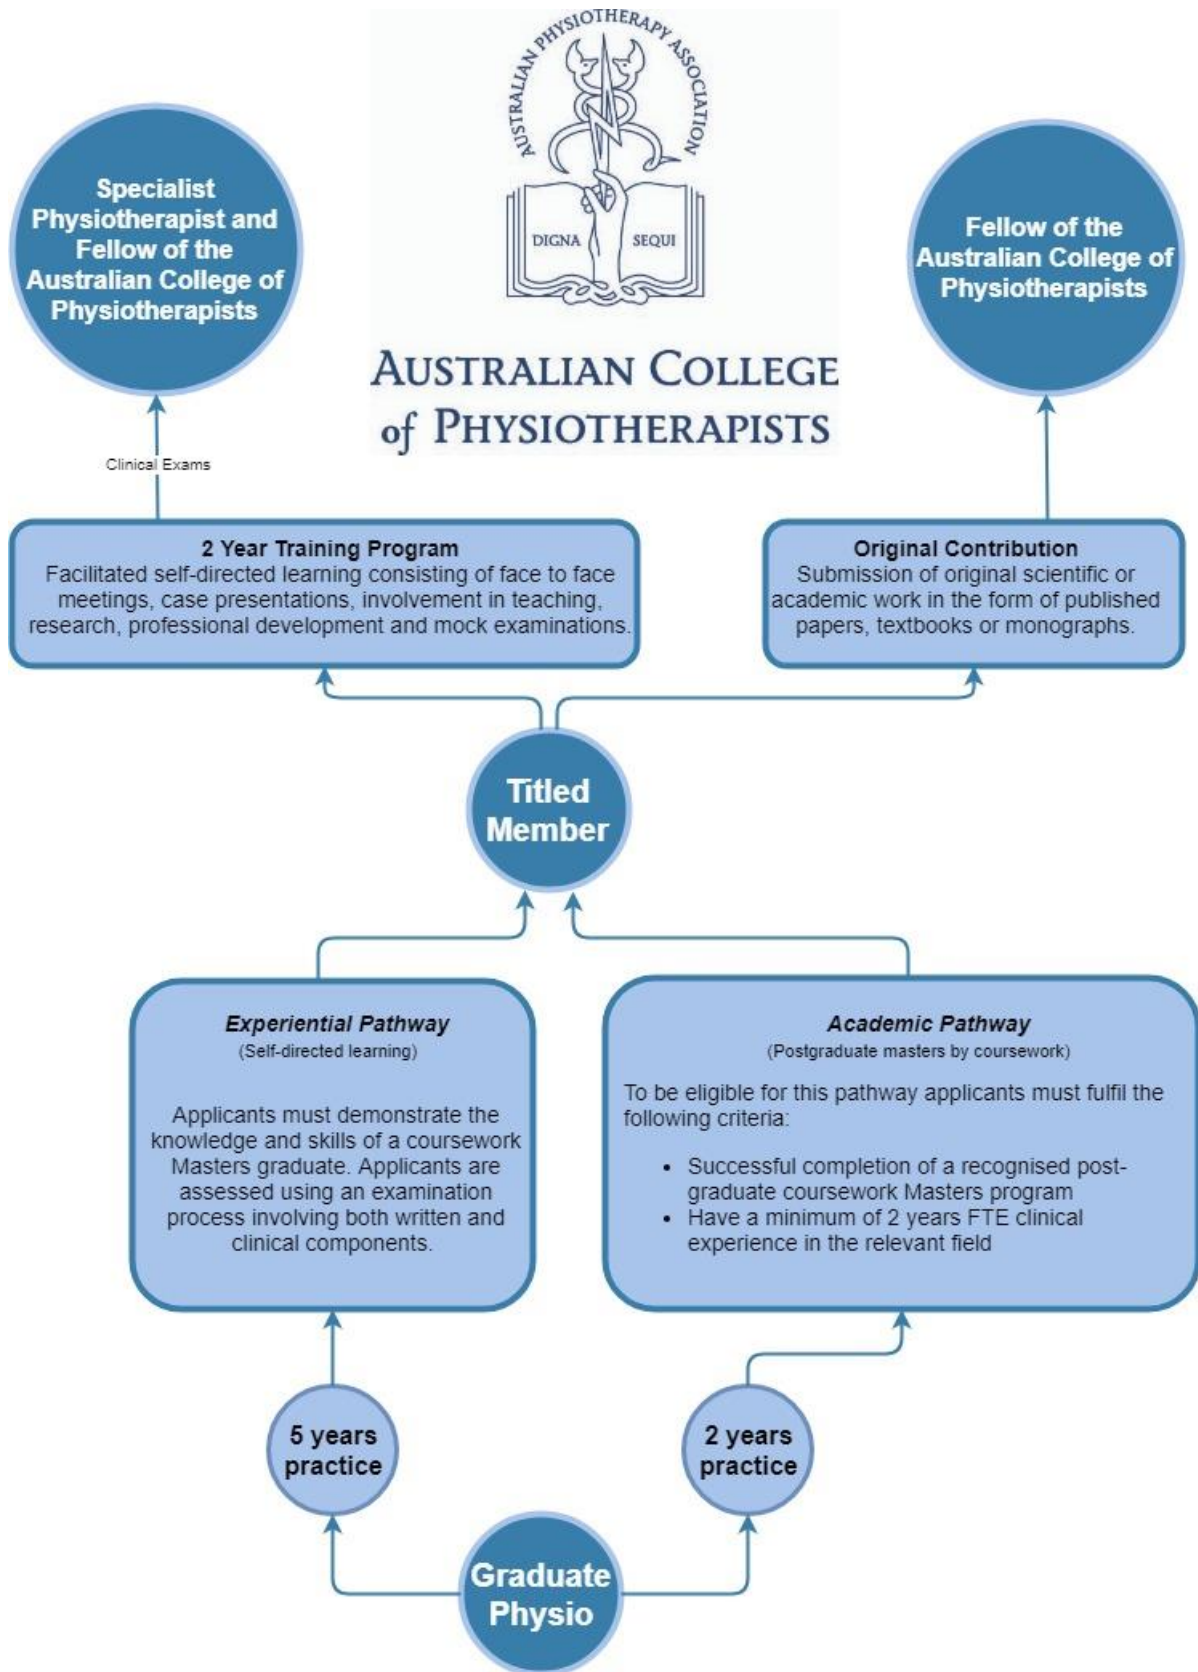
AUSTRALIAN PHYSIOTHERAPY ASSOCIATION

DIGNA SEQUI

AUSTRALIAN COLLEGE of PHYSIOTHERAPISTS

Specialist Physiotherapist and Fellow of the Australian College of Physiotherapists

Fellow of the Australian College of Physiotherapists

Clinical Exams

2 Year Training Program
Facilitated self-directed learning consisting of face to face meetings, case presentations, involvement in teaching, research, professional development and mock examinations.

Original Contribution
Submission of original scientific or academic work in the form of published papers, textbooks or monographs.

Titled Member

Experiential Pathway
(Self-directed learning)

Applicants must demonstrate the knowledge and skills of a coursework Masters graduate. Applicants are assessed using an examination process involving both written and clinical components.

Academic Pathway
(Postgraduate masters by coursework)

To be eligible for this pathway applicants must fulfil the following criteria:

- Successful completion of a recognised post-graduate coursework Masters program
- Have a minimum of 2 years FTE clinical experience in the relevant field

5 years practice

2 years practice

Graduate Physio